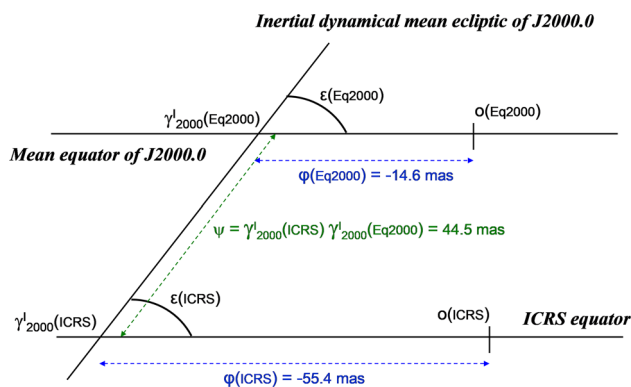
Inertial dynamical mean ecliptic of J2000.0

$\varepsilon$(Eq2000)

$\gamma^{I}_{2000}$(Eq2000)

o(Eq2000)

Mean equator of J2000.0

$\varphi$(Eq2000) = -14.6 mas

$\psi$ = $\gamma^{I}_{2000}$(ICRS) $\gamma^{I}_{2000}$(Eq2000) = 44.5 mas

$\varepsilon$(ICRS)

$\gamma^{I}_{2000}$(ICRS)

o(ICRS)

ICRS equator

$\varphi$(ICRS) = -55.4 mas